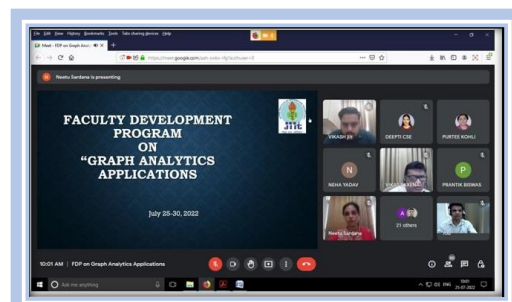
File Edit View History Bookmarks Tools Tab sharing devices Help

Meet - FDP on Graph Anal...

https://meet.google.com/

Neetu Sardana is presenting

FACULTY DEVELOPMENT PROGRAM ON "GRAPH ANALYTICS APPLICATIONS"

JIIT

July 25-30, 2022

VIKASH JH

DEEPTI CSE

PURTEE KOHLI

N

NEHA YADAV

P

PRANTIK BISWAS

Neetu Sardana

21 others

10:01 AM | FDP on Graph Analytics Applications

Type here to search

ENG

25-07-2022